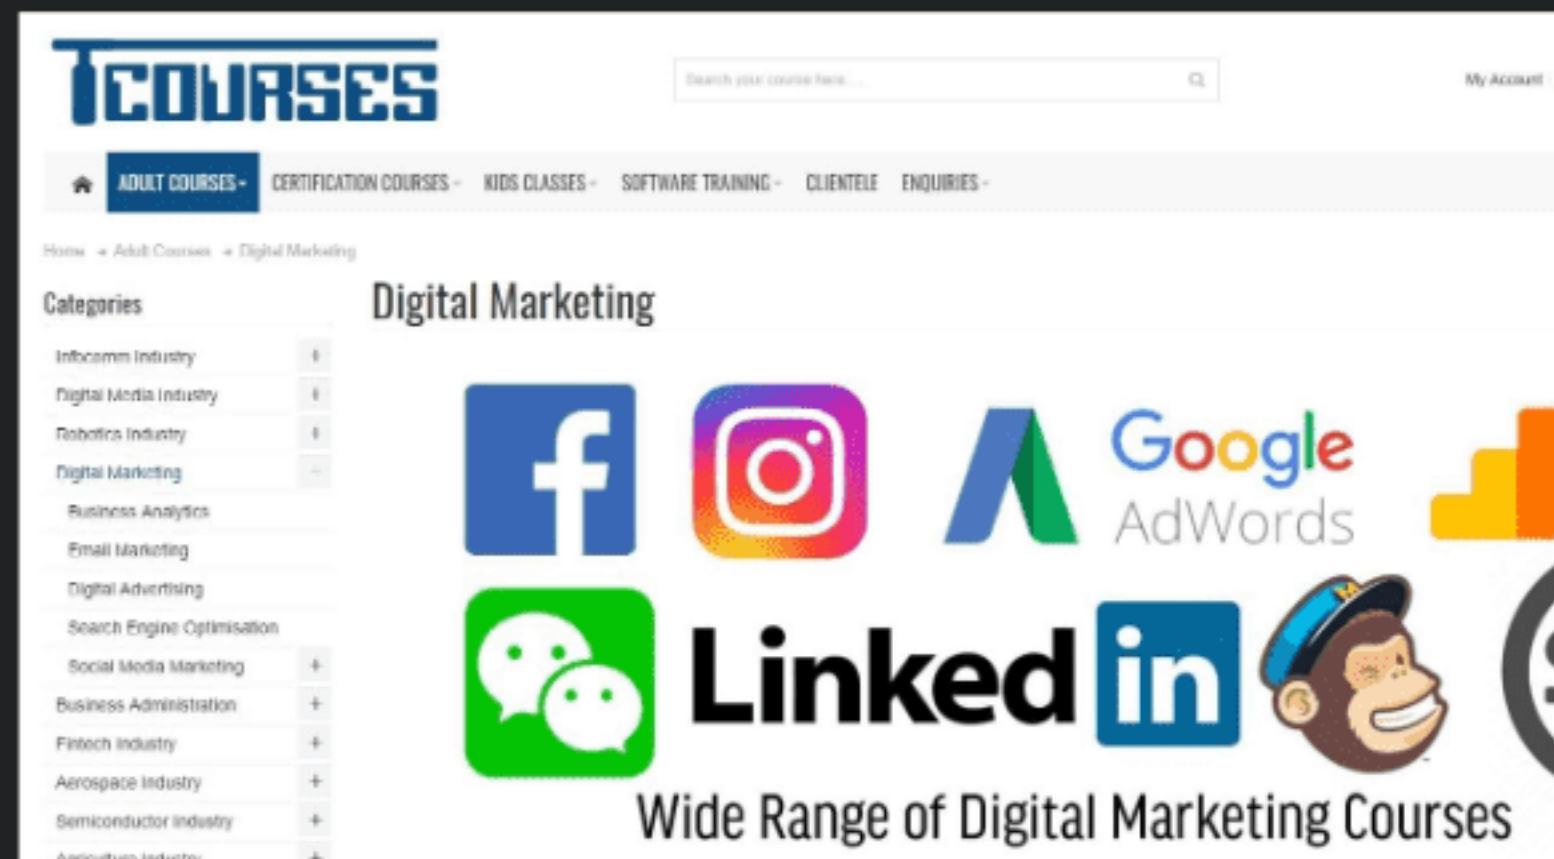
TCOURSES

Search your course here...

My Account

ADULT COURSES
CERTIFICATION COURSES
KIDS CLASSES
SOFTWARE TRAINING
CLIENTELE
ENQUIRIES

Home → Adult Courses → Digital Marketing

Categories

Infocomm Industry +
Digital Media Industry +
Robotics Industry +
Digital Marketing −
Business Analytics
Email Marketing
Digital Advertising
Search Engine Optimisation
Social Media Marketing +
Business Administration +
Fintech Industry +
Aerospace Industry +
Semiconductor Industry +
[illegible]

Digital Marketing

Google AdWords

LinkedIn

Wide Range of Digital Marketing Courses